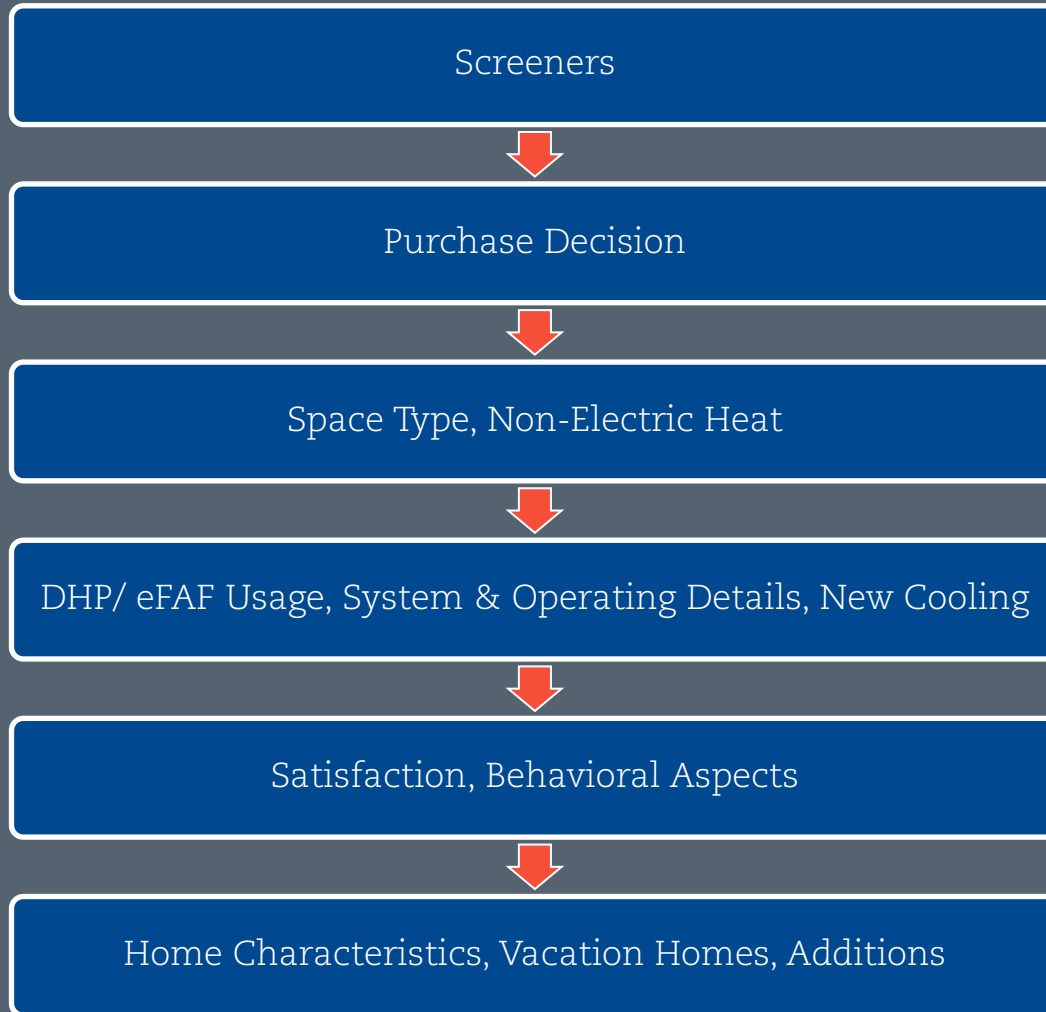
Screeners

Purchase Decision

Space Type, Non-Electric Heat

DHP/ eFAF Usage, System & Operating Details, New Cooling

Satisfaction, Behavioral Aspects

Home Characteristics, Vacation Homes, Additions